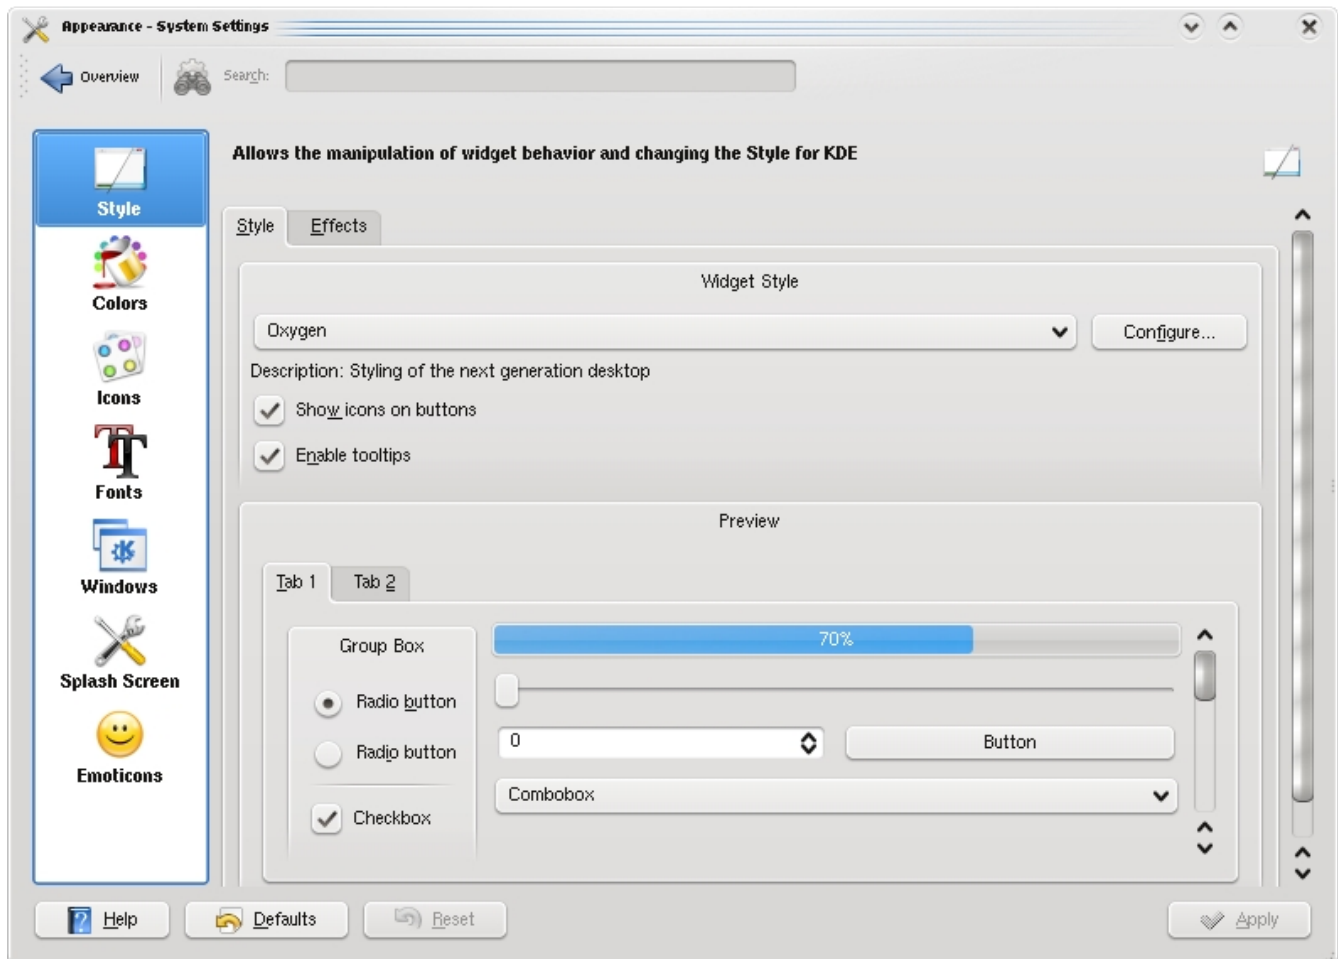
Appearance - System Settings

Overview

Search:

Style

Colors

Icons

Fonts

Windows

Splash Screen

Emoticons

Allows the manipulation of widget behavior and changing the Style for KDE

Style

Effects

Widget Style

Oxygen

Configure...

Description: Styling of the next generation desktop

Show icons on buttons

Enable tooltips

Preview

Tab 1

Tab 2

Group Box

Radio button

Radio button

Checkbox

70%

0

Button

Combobox

Help

Defaults

Reset

Apply